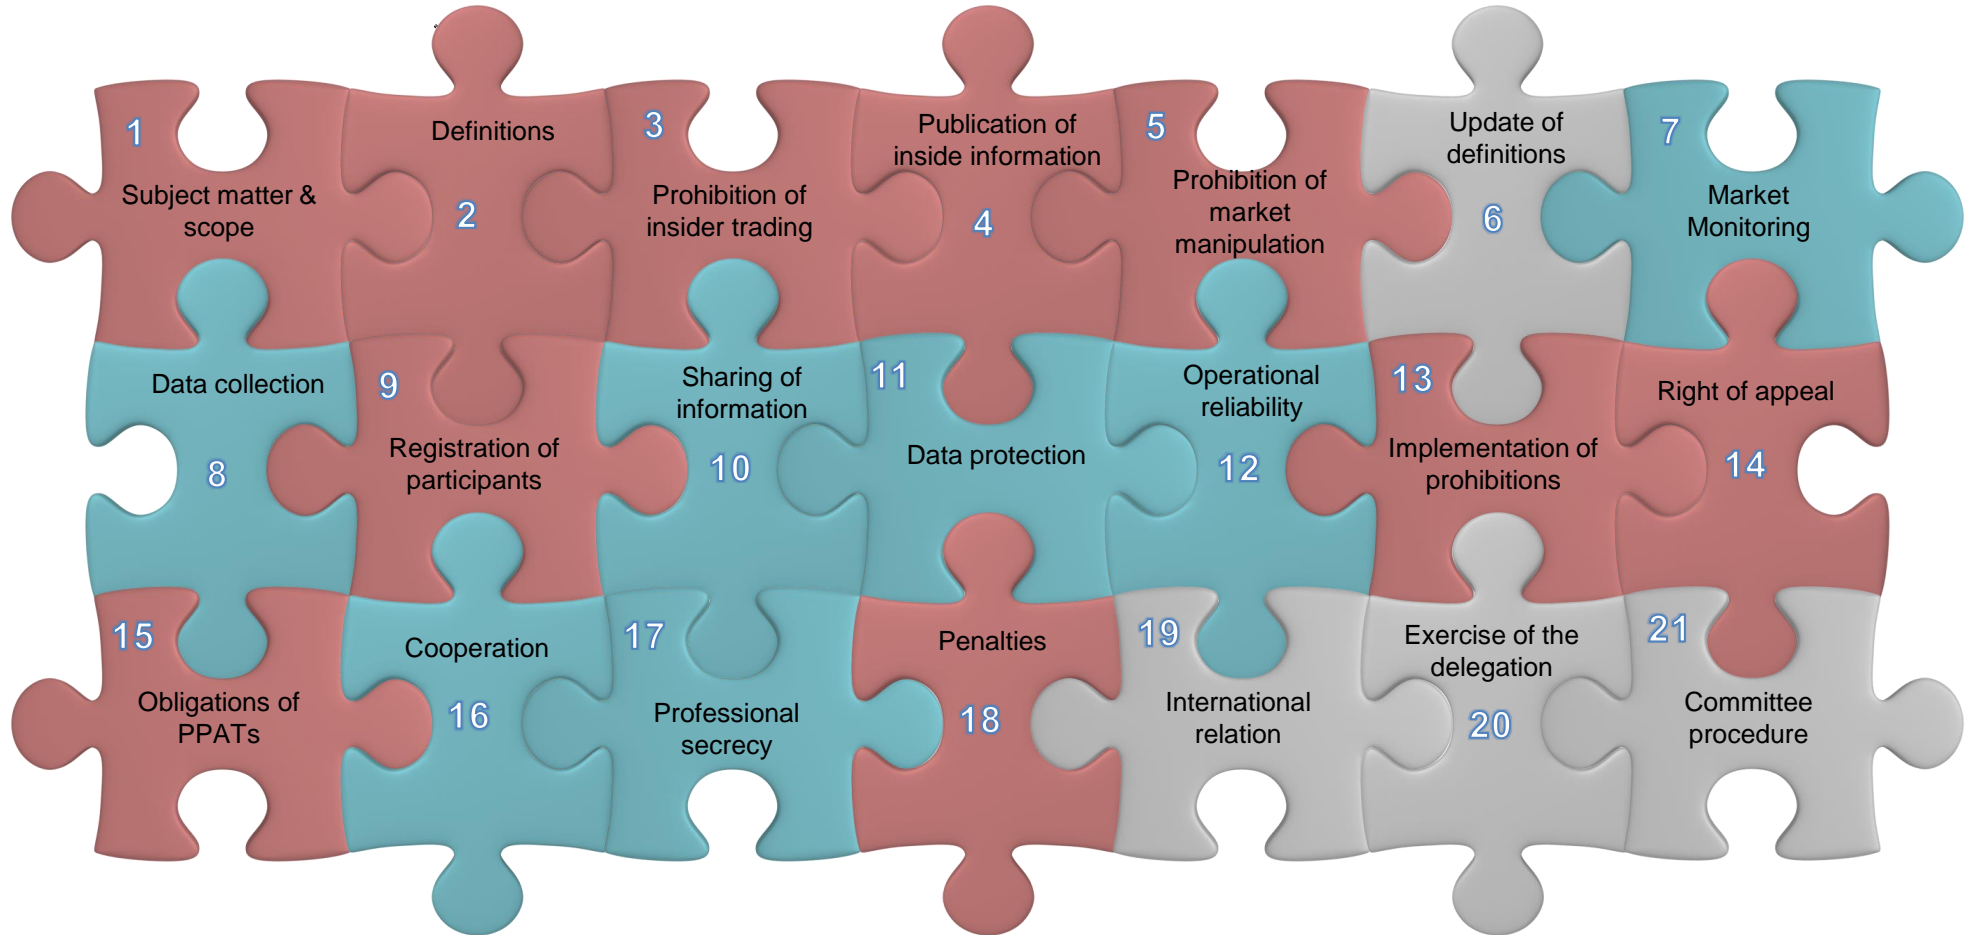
1
Subject matter & scope

Definitions
2

3
Prohibition of insider trading

Publication of inside information
4

5
Prohibition of market manipulation

Update of definitions
6

7
Market Monitoring

Data collection
8

9
Registration of participants

Sharing of information
10

11
Data protection

Operational reliability
12

13
Implementation of prohibitions

Right of appeal
14

15
Obligations of PPATs

Cooperation
16

17
Professional secrecy

Penalties
18

19
International relation

Exercise of the delegation
20

21
Committee procedure